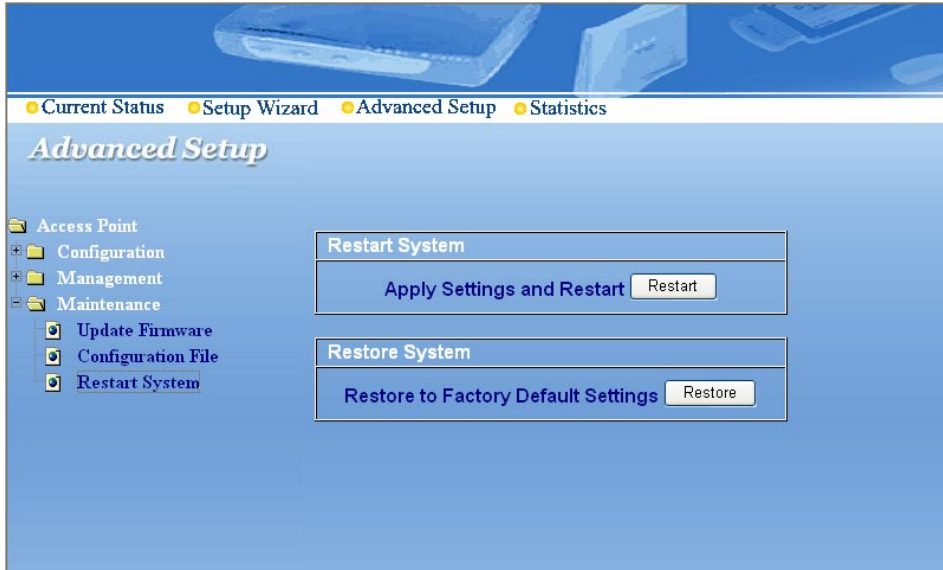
Current Status Setup Wizard Advanced Setup Statistics

Advanced Setup

Access Point
Configuration
Management
Maintenance
Update Firmware
Configuration File
Restart System

Restart System
Apply Settings and Restart Restart

Restore System
Restore to Factory Default Settings Restore